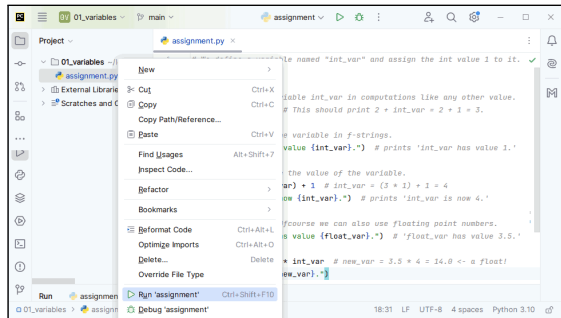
01_variables ∨ main ∨ assignment ∨

Project ∨

assignment.py ×

01_variables ~/

assignment.py

External Librarie

Scratches and C

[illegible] Define a variable named "int_var" and assign the int value 1 to it.

variable int_var in computations like any other value.

# This should print 2 + int_var = 2 + 1 = 3.

the variable in f-strings.

value {int_var}.") # prints 'int_var has value 1.'

the value of the variable.

ar) + 1 # int_var = (3 * 1) + 1 = 4

now {int_var}.") # prints 'int_var is now 4.'

fcourse we can also use floating point numbers.

s value {float_var}.") # 'float_var has value 3.5.'

* int_var # new_var = 3.5 * 4 = 14.0 <- a float!

ew_var}.")

New

Cut Ctrl+X

Copy Ctrl+C

Copy Path/Reference...

Paste Ctrl+V

Find Usages Alt+Shift+7

Inspect Code...

Refactor

Bookmarks

Reformat Code Ctrl+Alt+L

Optimize Imports Ctrl+Alt+O

Delete... Delete

Override File Type

Run 'assignment' Ctrl+Shift+F10

Debug 'assignment'

Run assignmen

01_variables > assignm

18:31 LF UTF-8 4 spaces Python 3.10